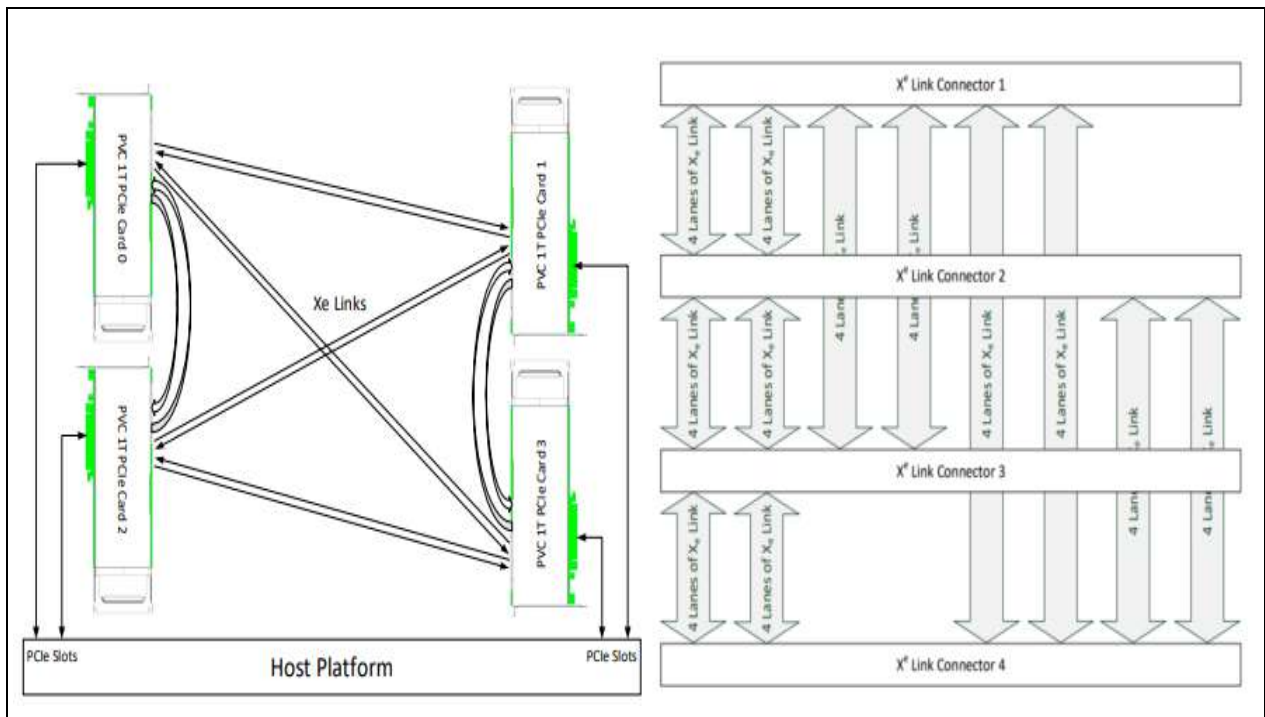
PVC 1T PCIe Card 0

PVC 1T PCIe Card 1

Xe Links

PVC 1T PCIe Card 2

PVC 1T PCIe Card 3

PCIe Slots

Host Platform

PCIe Slots

$X^e$ Link Connector 1

4 Lanes of $X_e$ Link

4 Lanes of $X_e$ Link

4 Lan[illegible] Link

4 Lan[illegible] Link

$X^e$ Link Connector 2

4 Lanes of $X_e$ Link

4 Lanes of $X_e$ Link

4 Lanes of $X_e$ Link

4 Lanes of $X_e$ Link

4 Lan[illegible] Link

4 Lan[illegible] Link

$X^e$ Link Connector 3

4 Lanes of $X_e$ Link

4 Lanes of $X_e$ Link

$X^e$ Link Connector 4